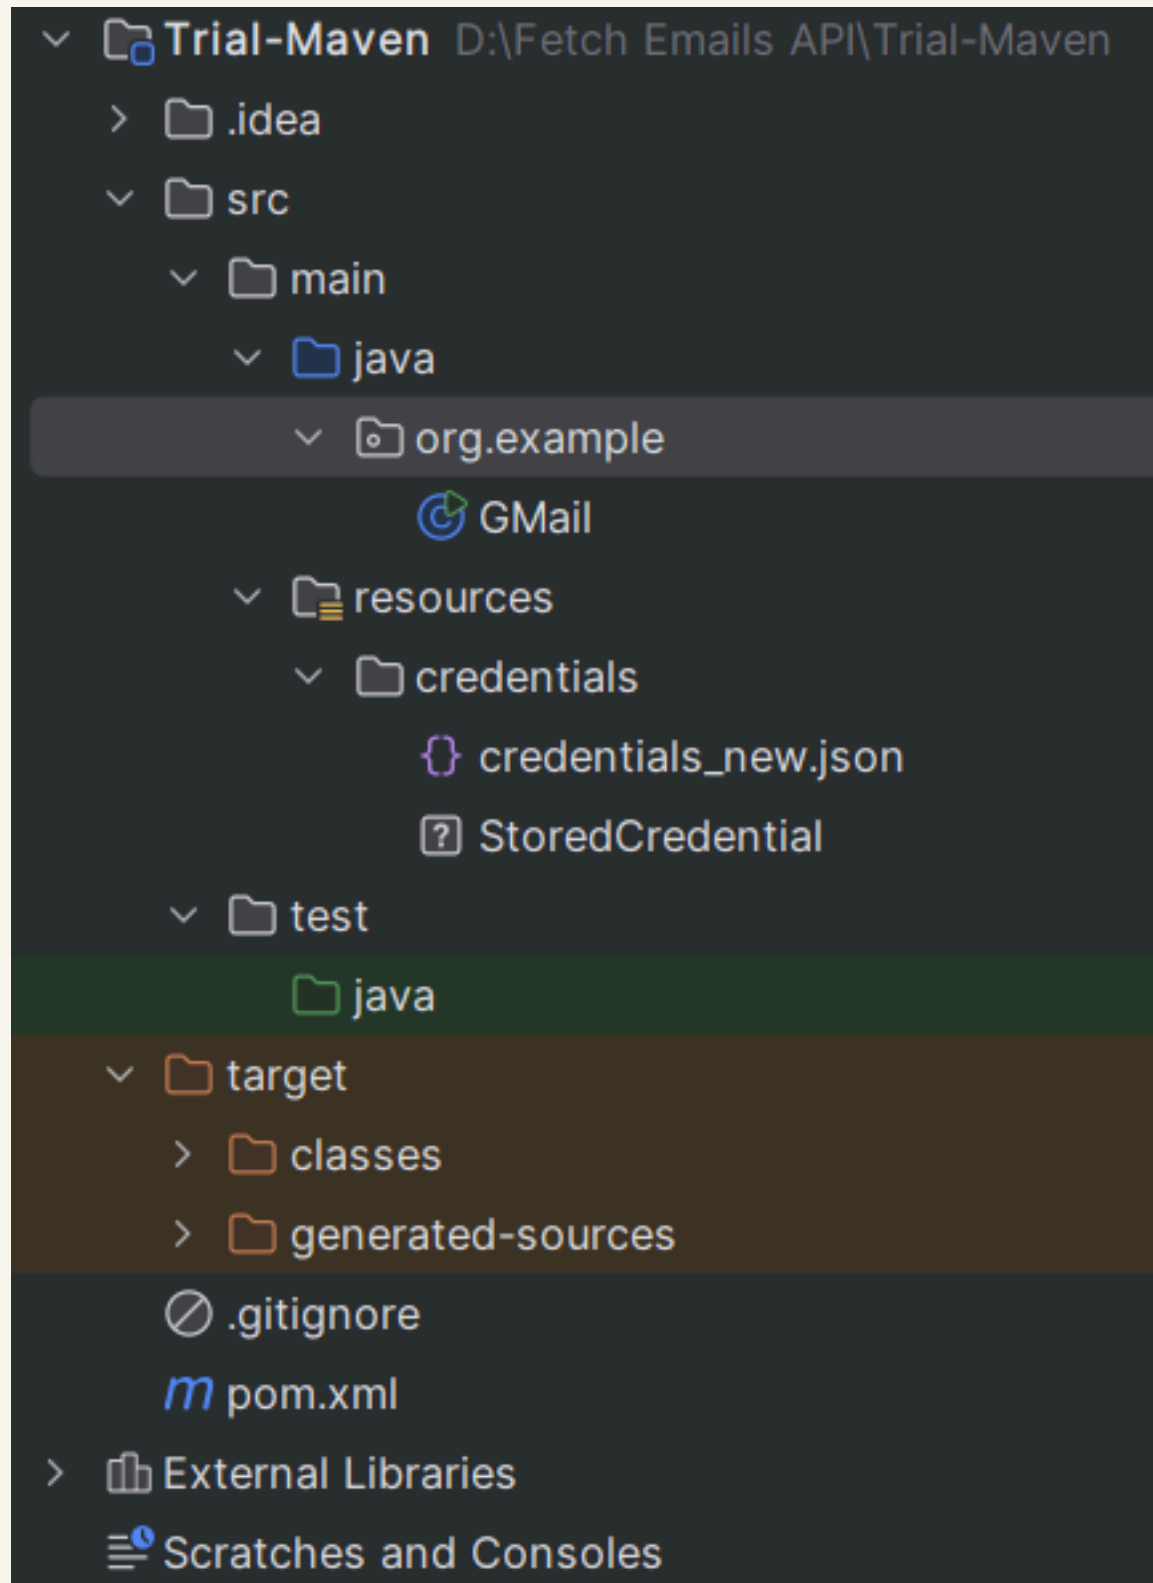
Trial-Maven D:\Fetch Emails API\Trial-Maven
.idea
src
main
java
org.example
GMail
resources
credentials
credentials_new.json
StoredCredential
test
java
target
classes
generated-sources
.gitignore
pom.xml
External Libraries
Scratches and Consoles